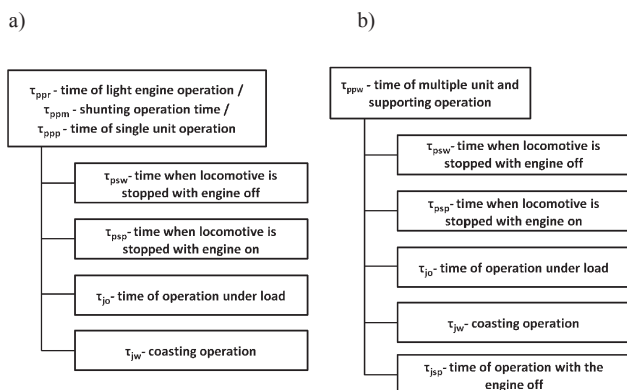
a)

$\tau_{ppr}$ - time of light engine operation / $\tau_{ppm}$ - shunting operation time / $\tau_{ppp}$ - time of single unit operation

$\tau_{psw}$ - time when locomotive is stopped with engine off

$\tau_{psp}$ - time when locomotive is stopped with engine on

$\tau_{jo}$ - time of operation under load

$\tau_{jw}$ - coasting operation

b)

$\tau_{ppw}$ - time of multiple unit and supporting operation

$\tau_{psw}$ - time when locomotive is stopped with engine off

$\tau_{psp}$ - time when locomotive is stopped with engine on

$\tau_{jo}$ - time of operation under load

$\tau_{jw}$ - coasting operation

$\tau_{jsp}$ - time of operation with the engine off